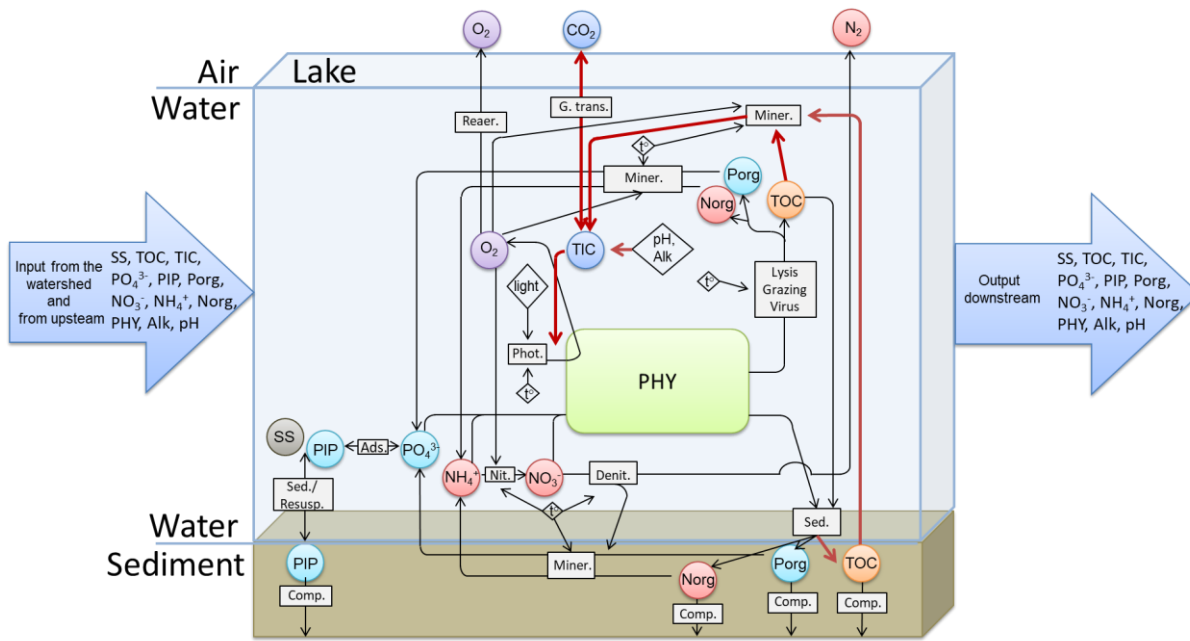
$O_2$

$CO_2$

$N_2$

Air

Lake

Water

Reaer.

G. trans.

Miner.

t°

Miner.

Porg

Norg

TOC

Input from the watershed and from upsteam

SS, TOC, TIC, $PO_4^{3-}$, PIP, Porg, $NO_3^-$, $NH_4^+$, Norg, PHY, Alk, pH

$O_2$

TIC

pH, Alk

t°

Lysis Grazing Virus

Output downstream

SS, TOC, TIC, $PO_4^{3-}$, PIP, Porg, $NO_3^-$, $NH_4^+$, Norg, PHY, Alk, pH

light

Phot.

t°

PHY

SS

PIP

Ads.

$PO_4^{3-}$

$NH_4^+$

Nit.

$NO_3$

Denit.

Sed./ Resusp.

t°

Water

Sed.

Sediment

PIP

Miner.

Norg

Porg

TOC

Comp.

Comp.

Comp.

Comp.